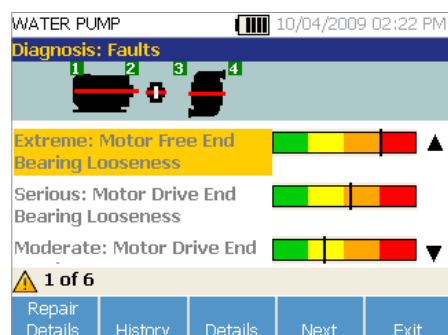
WATER PUMP 10/04/2009 02:22 PM

Diagnosis: Faults

1 2 3 4

Extreme: Motor Free End Bearing Looseness

Serious: Motor Drive End Bearing Looseness

Moderate: Motor Drive End

1 of 6

Repair Details

History

Details

Next

Exit